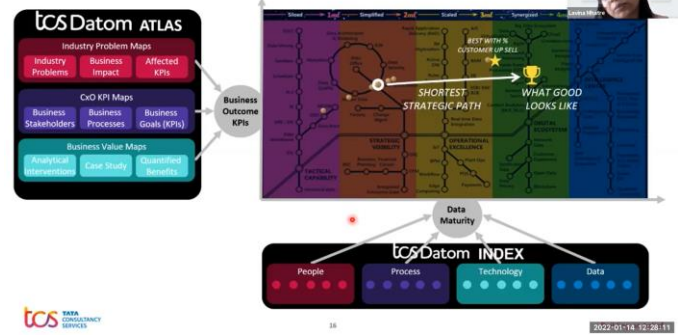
tcs Datom ATLAS

Industry Problem Maps

Industry Problems

Business Impact

Affected KPIs

CxO KPI Maps

Business Stakeholders

Business Processes

Business Goals (KPIs)

Business Value Maps

Analytical Interventions

Case Study

Quantified Benefits

Business Outcome KPIs

Siloed

1ˢᵗ

Simplified

2ⁿᵈ

Scaled

3ʳᵈ

Synergized

Leena Mishra

BEST WITH % CUSTOMER UP SELL

SHORTEST STRATEGIC PATH

WHAT GOOD LOOKS LIKE

TACTICAL CAPABILITY

STRATEGIC MOBILITY

OPERATIONAL EXCELLENCE

DIGITAL ECOSYSTEM

Data Maturity

tcs Datom INDEX

People

Process

Technology

Data

tcs TATA CONSULTANCY SERVICES

16

2022-01-14 12:28:11